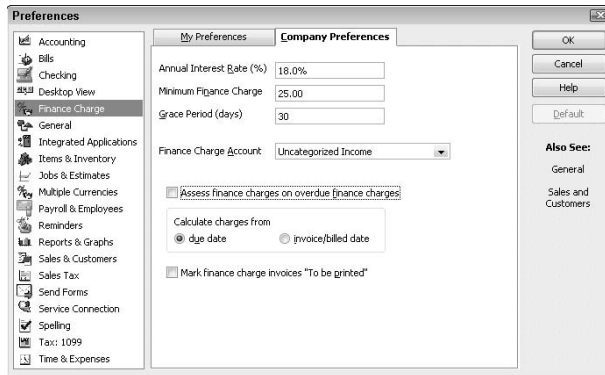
Preferences

Accounting
Bills
Checking
Desktop View
Finance Charge
General
Integrated Applications
Items & Inventory
Jobs & Estimates
Multiple Currencies
Payroll & Employees
Reminders
Reports & Graphs
Sales & Customers
Sales Tax
Send Forms
Service Connection
Spelling
Tax: 1099
Time & Expenses

My Preferences
Company Preferences

Annual Interest Rate (%) 18.0%
Minimum Finance Charge 25.00
Grace Period (days) 30

Finance Charge Account Uncategorized Income

Assess finance charges on overdue finance charges

Calculate charges from
due date
invoice/billed date

Mark finance charge invoices "To be printed"

OK
Cancel
Help
Default

Also See:
General
Sales and Customers